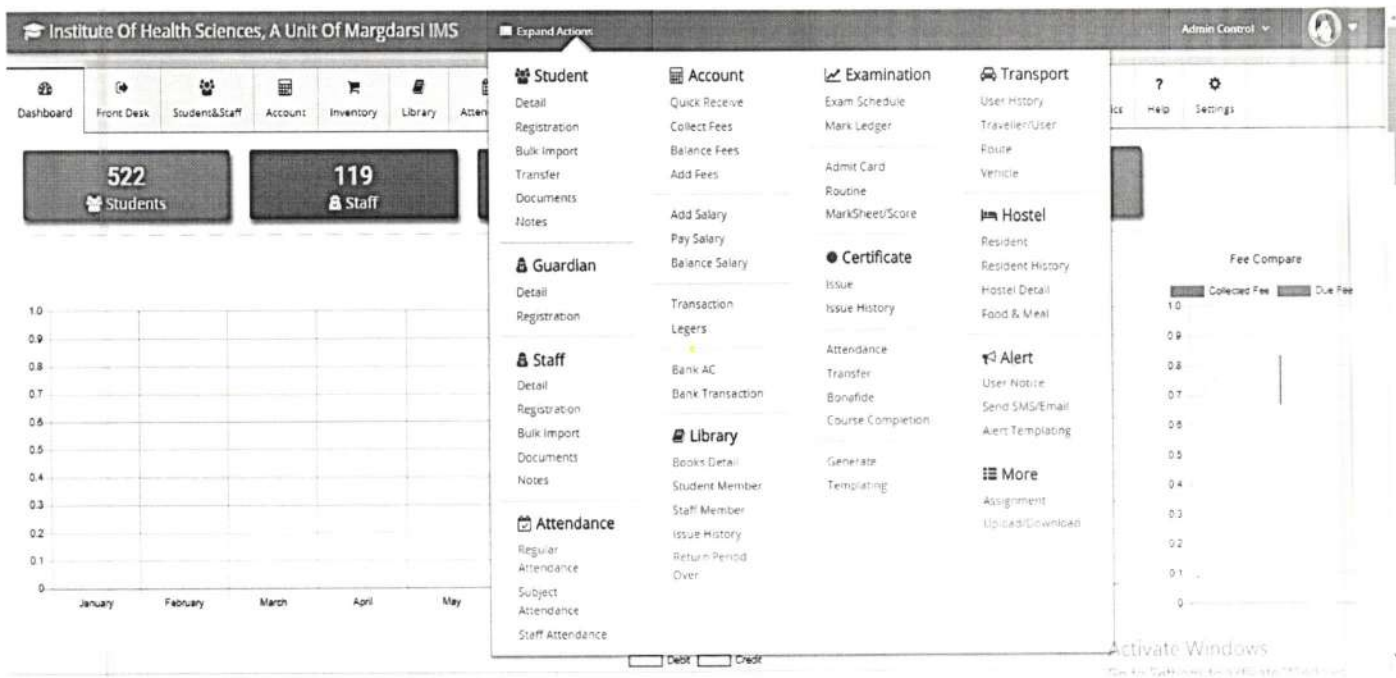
Institute Of Health Sciences, A Unit Of Margdarsi IMS

Expand Actions

Admin Control

Dashboard
Front Desk
Student&Staff
Account
Inventory
Library
Atten
ics
Help
Settings

522
Students

119
Staff

Student
Detail
Registration
Bulk Import
Transfer
Documents
Notes

Guardian
Detail
Registration

Staff
Detail
Registration
Bulk Import
Documents
Notes

Attendance
Regular Attendance
Subject Attendance
Staff Attendance

Account
Quick Receive
Collect Fees
Balance Fees
Add Fees

Add Salary
Pay Salary
Balance Salary

Transaction
Legers

Bank AC
Bank Transaction

Library
Books Detail
Student Member
Staff Member
Issue History
Return Period Over

Examination
Exam Schedule
Mark Ledger

Admit Card
Routine
MarkSheet/Score

Certificate
Issue
Issue History

Attendance
Transfer
Bonafide
Course Completion

Generate
Templating

Transport
User History
Traveller/User
Route
Vehicle

Hostel
Resident
Resident History
Hostel Detail
Food & Meal

Alert
User Notice
Send SMS/Email
Alert Templating

More
Assignment
Upload/Download

1.0
0.9
0.8
0.7
0.6
0.5
0.4
0.3
0.2
0.1
0

January
February
March
April
May

Debit
Credit

Fee Compare
Collected Fee
Due Fee
1.0
0.9
0.8
0.7
0.6
0.5
0.4
0.3
0.2
0.1
0

Activate Windows
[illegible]